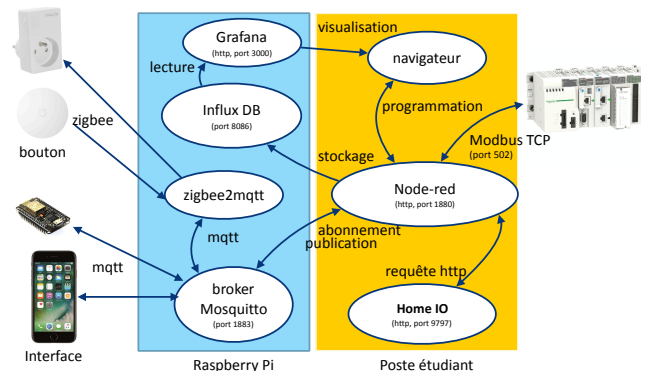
Grafana
(http, port 3000)

visualisation

navigateur

lecture

Influx DB
(port 8086)

programmation

zigbee

bouton

stockage

Modbus TCP
(port 502)

zigbee2mqtt

Node-red
(http, port 1880)

mqtt

abonnement
publication

mqtt

broker
Mosquitto
(port 1883)

requête http

Home IO
(http, port 9797)

Interface

Raspberry Pi

Poste étudiant